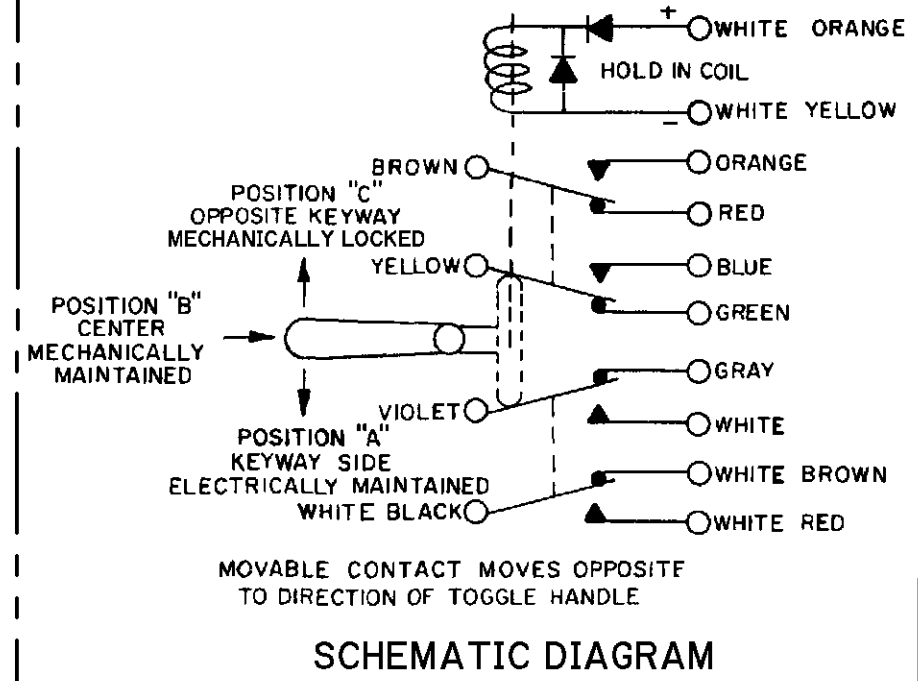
+ WHITE ORANGE
HOLD IN COIL
– WHITE YELLOW
BROWN
ORANGE
POSITION "C"
OPPOSITE KEYWAY
MECHANICALLY LOCKED
RED
YELLOW
BLUE
POSITION "B"
CENTER
MECHANICALLY
MAINTAINED
GREEN
GRAY
VIOLET
WHITE
POSITION "A"
KEYWAY SIDE
ELECTRICALLY MAINTAINED
WHITE BROWN
WHITE BLACK
WHITE RED

MOVABLE CONTACT MOVES OPPOSITE TO DIRECTION OF TOGGLE HANDLE

SCHEMATIC DIAGRAM